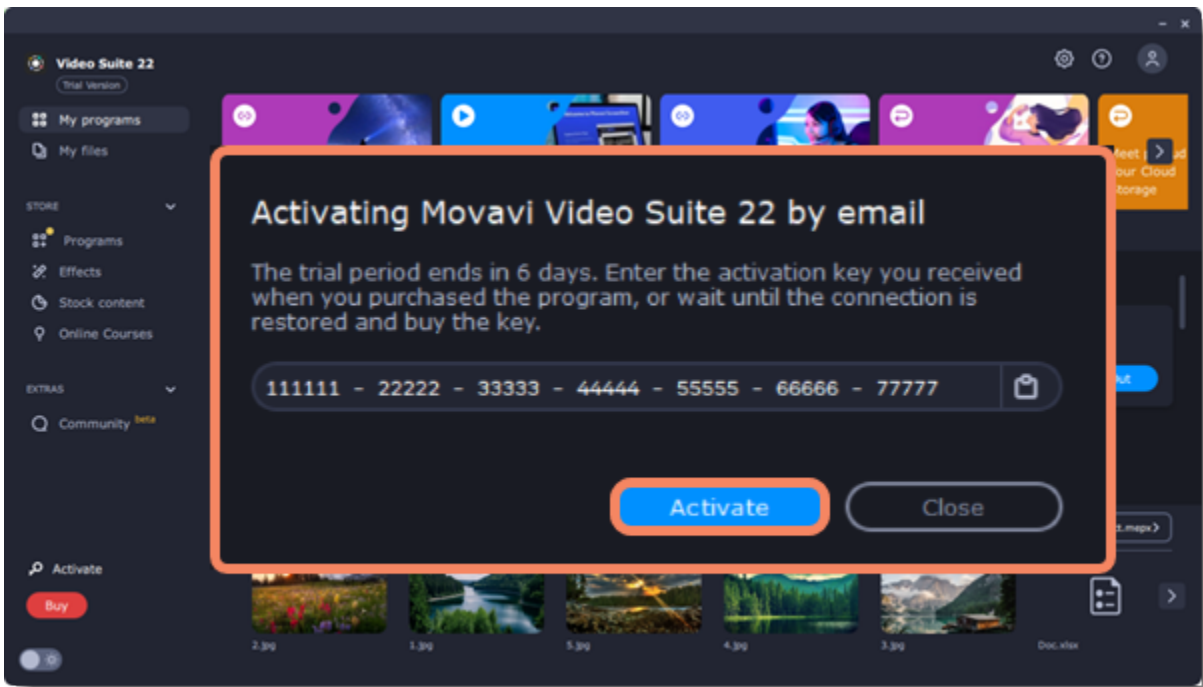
Video Suite 22
Trial Version

My programs
My files

STORE
Programs
Effects
Stock content
Online Courses

EXTRAS
Community beta

Activate
Buy

eet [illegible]
our Cloud
torage

Activating Movavi Video Suite 22 by email

The trial period ends in 6 days. Enter the activation key you received when you purchased the program, or wait until the connection is restored and buy the key.

111111 - 22222 - 33333 - 44444 - 55555 - 66666 - 77777

Activate
Close

ut

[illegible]t.mepx

2.jpg
1.jpg
5.jpg
4.jpg
3.jpg
Doc.xlsx